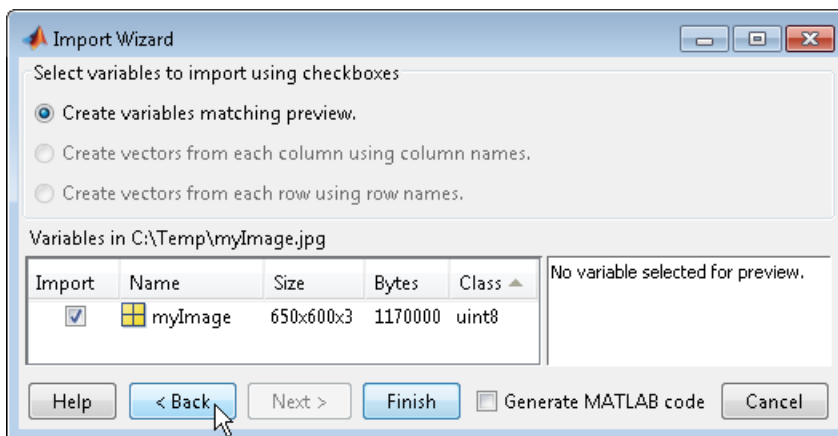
Import Wizard

Select variables to import using checkboxes

Create variables matching preview.

Create vectors from each column using column names.

Create vectors from each row using row names.

Variables in C:\Temp\myImage.jpg

| Import | Name | Size | Bytes | Class |
|---|---|---|---|---|
| ☑ | myImage | 650x600x3 | 1170000 | uint8 |

No variable selected for preview.

Help  < Back  Next >  Finish  Generate MATLAB code  Cancel